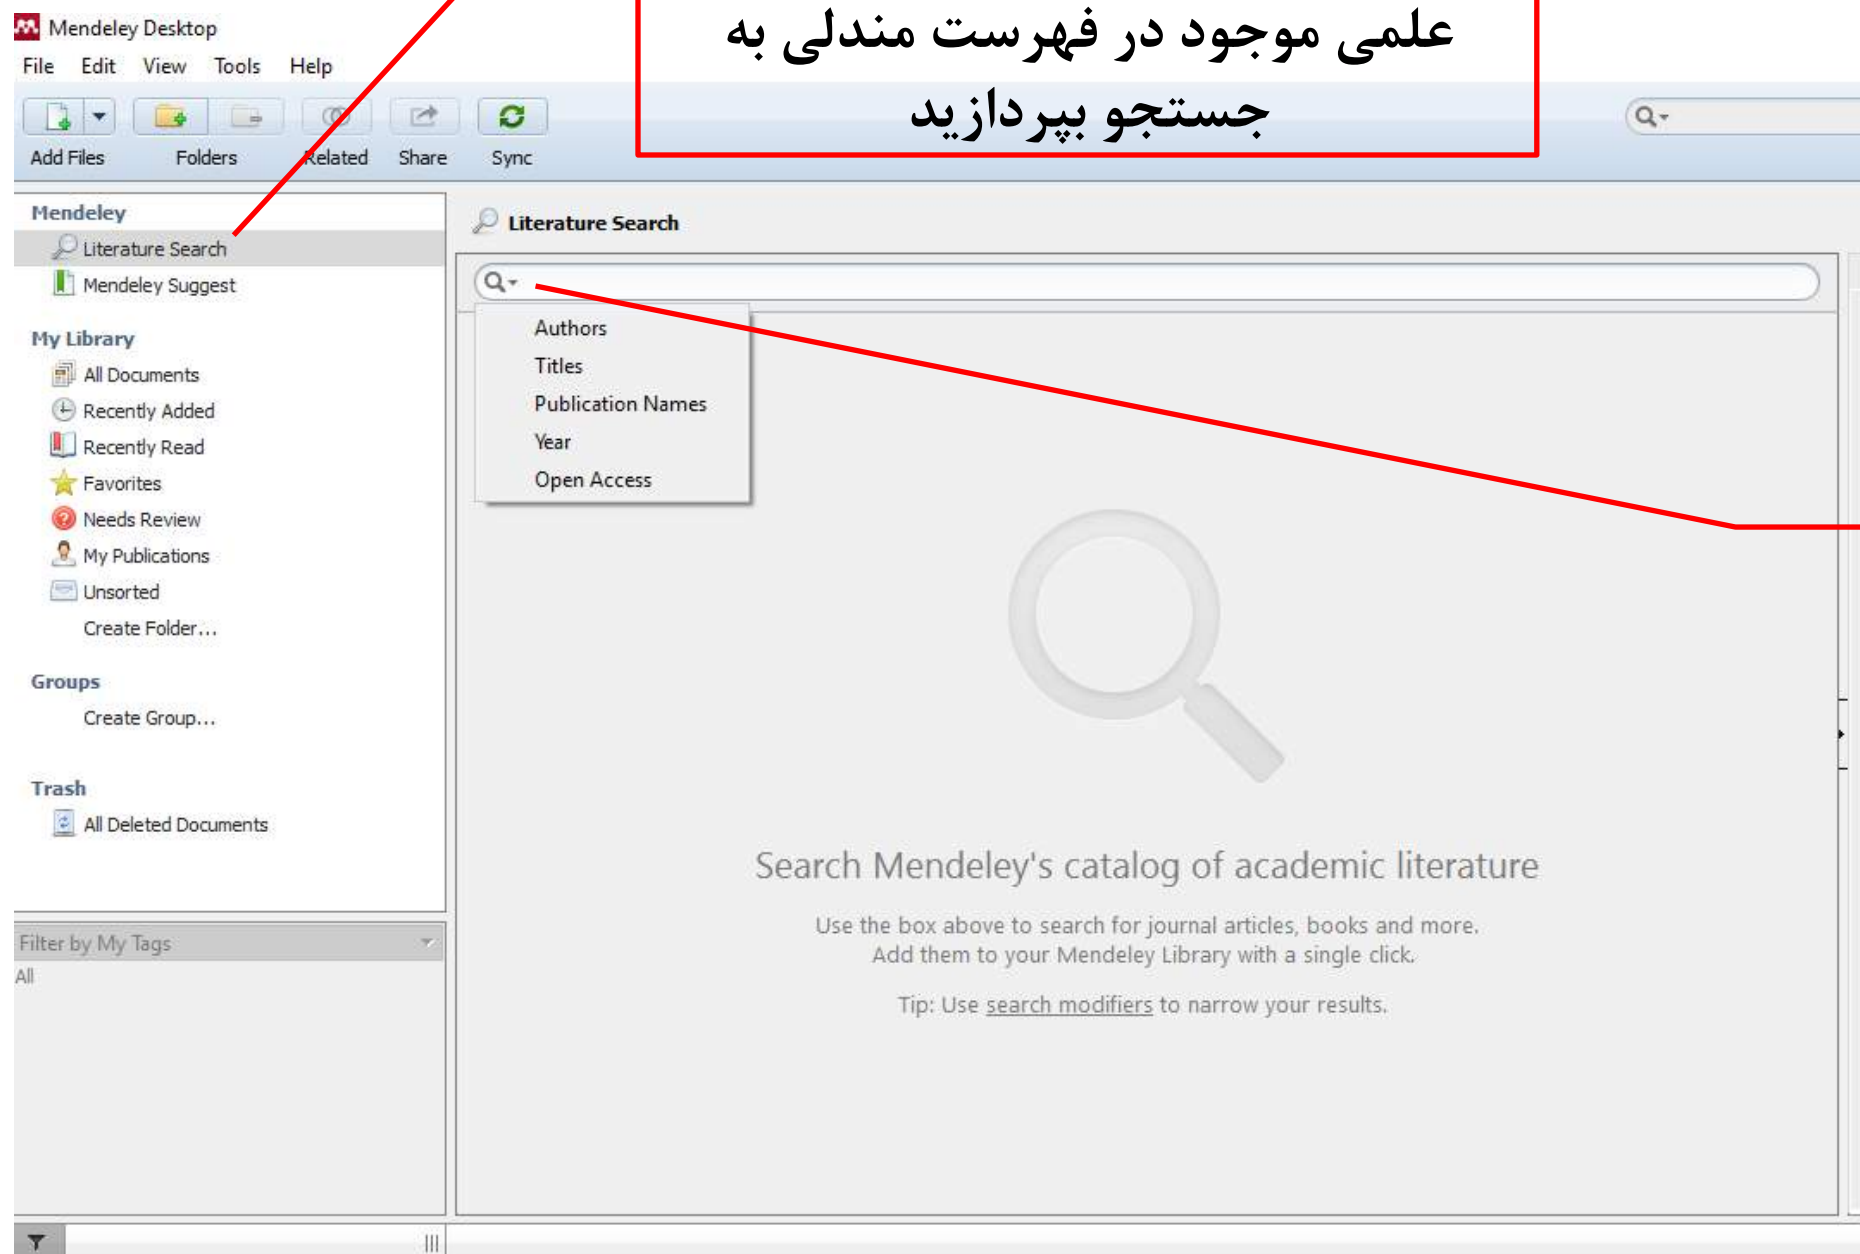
Mendeley Desktop
File Edit View Tools Help

علمی موجود در فهرست مندلی به جستجو بپردازید

Add Files Folders Related Share Sync

Mendeley
Literature Search
Mendeley Suggest

My Library
All Documents
Recently Added
Recently Read
Favorites
Needs Review
My Publications
Unsorted
Create Folder...

Groups
Create Group...

Trash
All Deleted Documents

Filter by My Tags
All

Literature Search

Authors
Titles
Publication Names
Year
Open Access

Search Mendeley's catalog of academic literature

Use the box above to search for journal articles, books and more.
Add them to your Mendeley Library with a single click.

Tip: Use search modifiers to narrow your results.